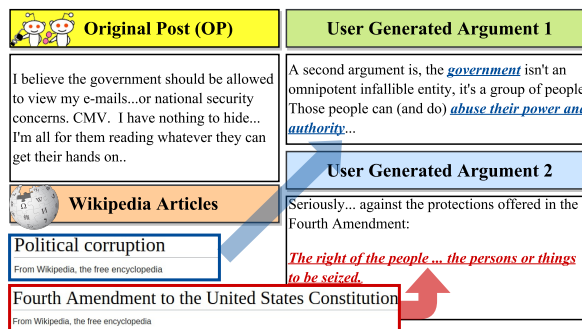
Original Post (OP)

I believe the government should be allowed to view my e-mails...or national security concerns. CMV. I have nothing to hide... I'm all for them reading whatever they can get their hands on..

Wikipedia Articles

Political corruption

From Wikipedia, the free encyclopedia

Fourth Amendment to the United States Constitution

From Wikipedia, the free encyclopedia

User Generated Argument 1

A second argument is, the ***government*** isn't an omnipotent infallible entity, it's a group of people. Those people can (and do) ***abuse their power and authority***...

User Generated Argument 2

Seriously... against the protections offered in the Fourth Amendment:

***The right of the people ... the persons or things to be seized.***